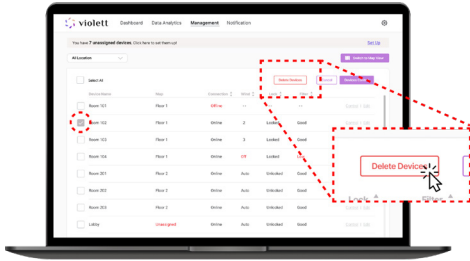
violett Dashboard Data Analytics Management Notification

You have 7 unassigned devices. Click here to set them up! Set Up

All Location

Switch to Map View

Select All

Delete Devices Cancel

| | Device Name | Floor | Connection | Mode | | | |
|---|---|---|---|---|---|---|---|
| | Room 101 | Floor 1 | Offline | | | | |
| | Room 102 | Floor 1 | Online | 2 | Locked | Good | |
| | Room 103 | Floor 1 | Online | 1 | Locked | Good | |
| | Room 104 | Floor 1 | Online | Off | Locked | Good | |
| | Room 201 | Floor 2 | Online | Auto | Unlocked | Good | |
| | Room 202 | Floor 2 | Online | Auto | Unlocked | Good | |
| | Room 203 | Floor 2 | Online | Auto | Unlocked | Good | |
| | Lobby | Unassigned | Online | Auto | Unlocked | Good | |

Delete Devices